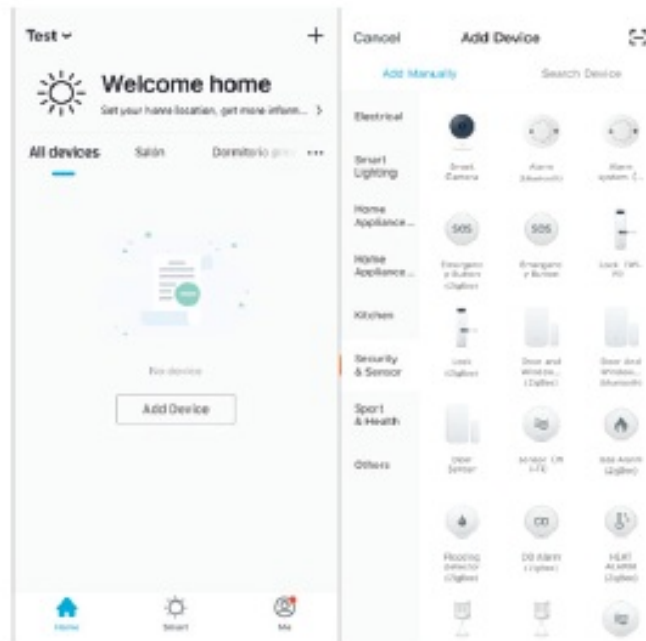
Test

+

Welcome home

Set your home location, get more inform... >

All devices   Salón   Dormitorio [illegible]   ···

No device

Add Device

Home   Smart   Me

Cancel   Add Device

Add Manually   Search Device

Electrical

Smart Lighting

Home Appliance...

Home Appliance...

Kitchen

Security & Sensor

Sport & Health

Others

Smart Camera

Alarm (Bluetooth)

Alarm system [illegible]

SOS

Emergency Button (Zigbee)

SOS

Emergency Button

Lock (Wi-Fi)

Lock (Zigbee)

Door and Window... (Zigbee)

Door and Window... (Bluetooth)

Door Sensor

Sensor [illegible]

Gas Alarm (Zigbee)

Flooding Detector (Zigbee)

CO

CO Alarm (Zigbee)

HEAT ALARM (Zigbee)